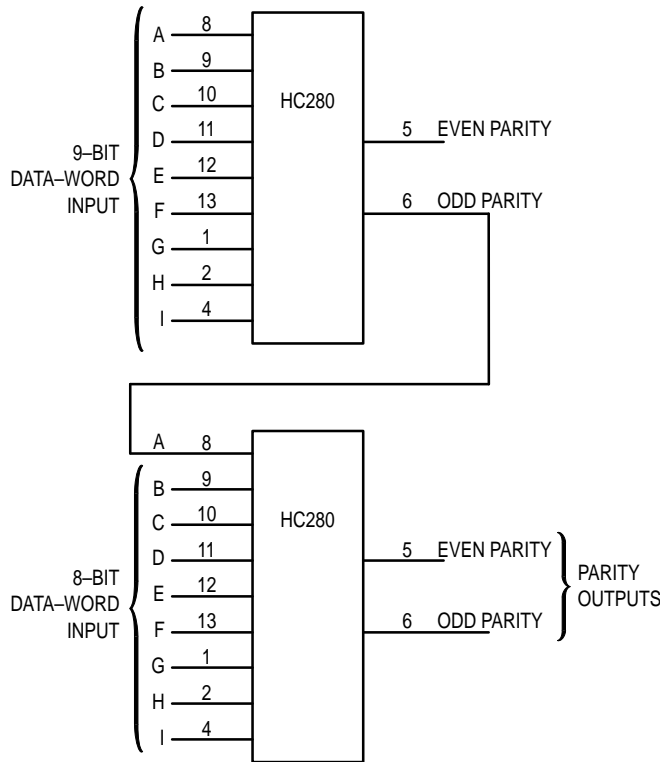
9–BIT DATA–WORD INPUT

A 8
B 9
C 10
D 11
E 12
F 13
G 1
H 2
I 4

HC280

5 EVEN PARITY
6 ODD PARITY

A 8

8–BIT DATA–WORD INPUT

B 9
C 10
D 11
E 12
F 13
G 1
H 2
I 4

HC280

5 EVEN PARITY
6 ODD PARITY

PARITY OUTPUTS